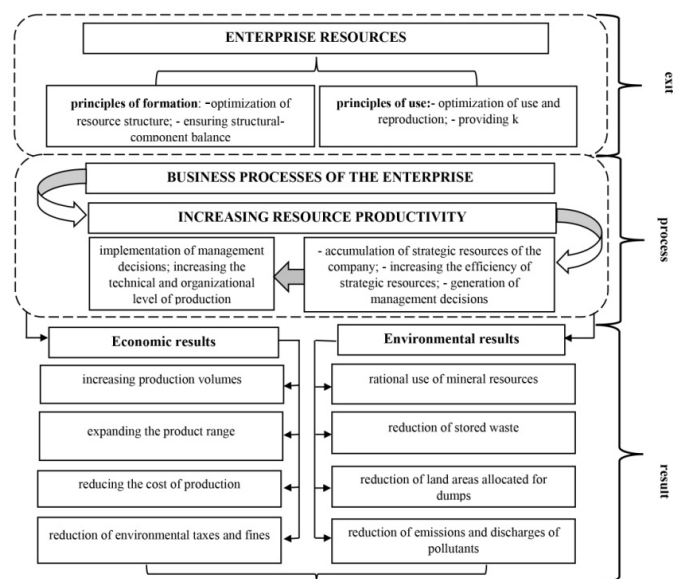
ENTERPRISE RESOURCES

principles of formation: -optimization of resource structure; - ensuring structural-component balance

principles of use:- optimization of use and reproduction; - providing k

exit

BUSINESS PROCESSES OF THE ENTERPRISE

INCREASING RESOURCE PRODUCTIVITY

implementation of management decisions; increasing the technical and organizational level of production

- accumulation of strategic resources of the company; - increasing the efficiency of strategic resources; - generation of management decisions

process

Economic results

Environmental results

increasing production volumes

rational use of mineral resources

expanding the product range

reduction of stored waste

reducing the cost of production

reduction of land areas allocated for dumps

reduction of environmental taxes and fines

reduction of emissions and discharges of pollutants

result